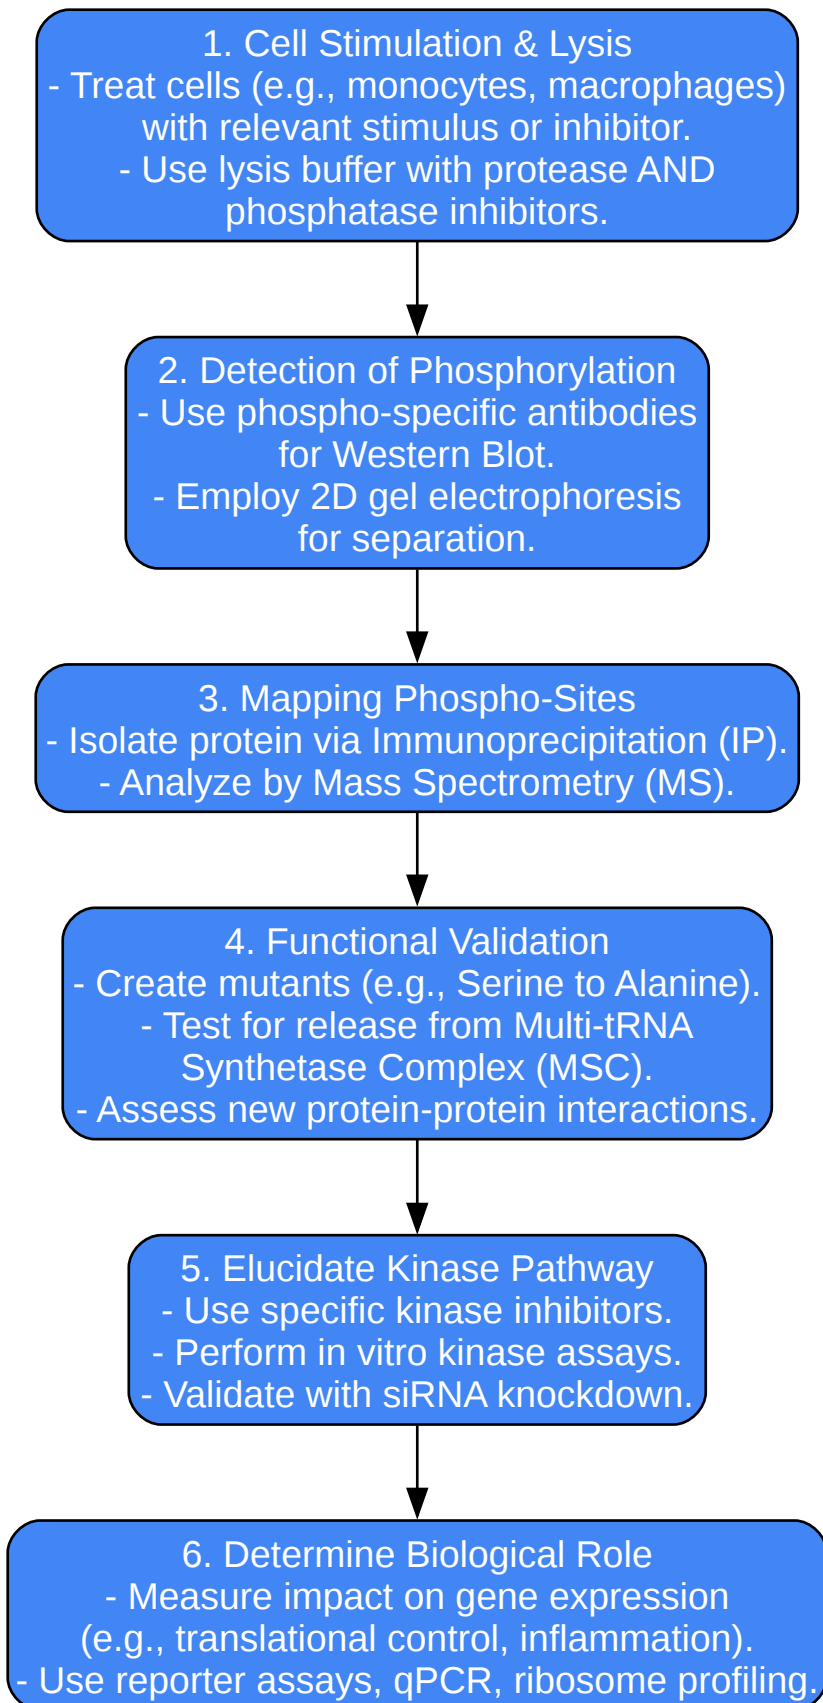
1. Cell Stimulation & Lysis
- Treat cells (e.g., monocytes, macrophages) with relevant stimulus or inhibitor.
- Use lysis buffer with protease AND phosphatase inhibitors.

2. Detection of Phosphorylation
- Use phospho-specific antibodies for Western Blot.
- Employ 2D gel electrophoresis for separation.

3. Mapping Phospho-Sites
- Isolate protein via Immunoprecipitation (IP).
- Analyze by Mass Spectrometry (MS).

4. Functional Validation
- Create mutants (e.g., Serine to Alanine).
- Test for release from Multi-tRNA Synthetase Complex (MSC).
- Assess new protein-protein interactions.

5. Elucidate Kinase Pathway
- Use specific kinase inhibitors.
- Perform in vitro kinase assays.
- Validate with siRNA knockdown.

6. Determine Biological Role
- Measure impact on gene expression (e.g., translational control, inflammation).
- Use reporter assays, qPCR, ribosome profiling.